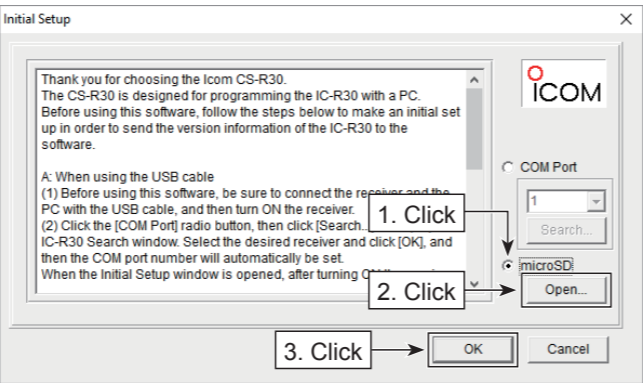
Initial Setup

Thank you for choosing the Icom CS-R30.
The CS-R30 is designed for programming the IC-R30 with a PC.
Before using this software, follow the steps below to make an initial set up in order to send the version information of the IC-R30 to the software.

A: When using the USB cable
(1) Before using this software, be sure to connect the receiver and the PC with the USB cable, and then turn ON the receiver.
(2) Click the [COM Port] radio button, then click [Search... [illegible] IC-R30 Search window. Select the desired receiver and click [OK], and then the COM port number will automatically be set.
When the Initial Setup window is opened, after turning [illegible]

ICOM

COM Port
1
Search...
microSD
Open...

1. Click
2. Click
3. Click

OK
Cancel